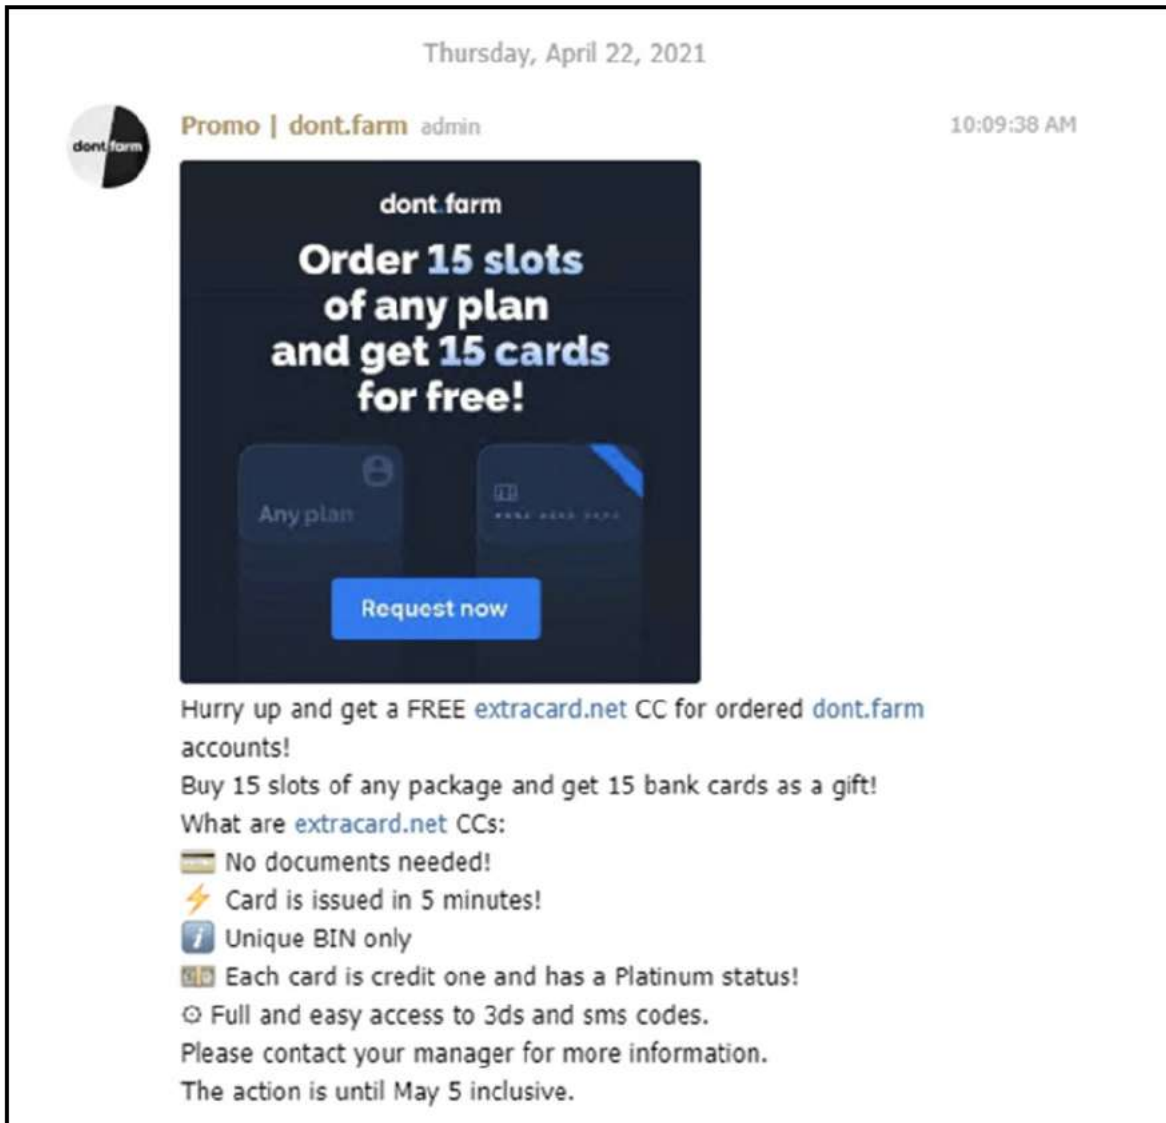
Thursday, April 22, 2021

dont.farm

Promo | dont.farm admin

10:09:38 AM

dont.farm

Order 15 slots of any plan and get 15 cards for free!

Any plan

**** **** ****

Request now

Hurry up and get a FREE extracard.net CC for ordered dont.farm accounts!
Buy 15 slots of any package and get 15 bank cards as a gift!
What are extracard.net CCs:
💳 No documents needed!
⚡ Card is issued in 5 minutes!
ℹ️ Unique BIN only
💵 Each card is credit one and has a Platinum status!
⊙ Full and easy access to 3ds and sms codes.
Please contact your manager for more information.
The action is until May 5 inclusive.